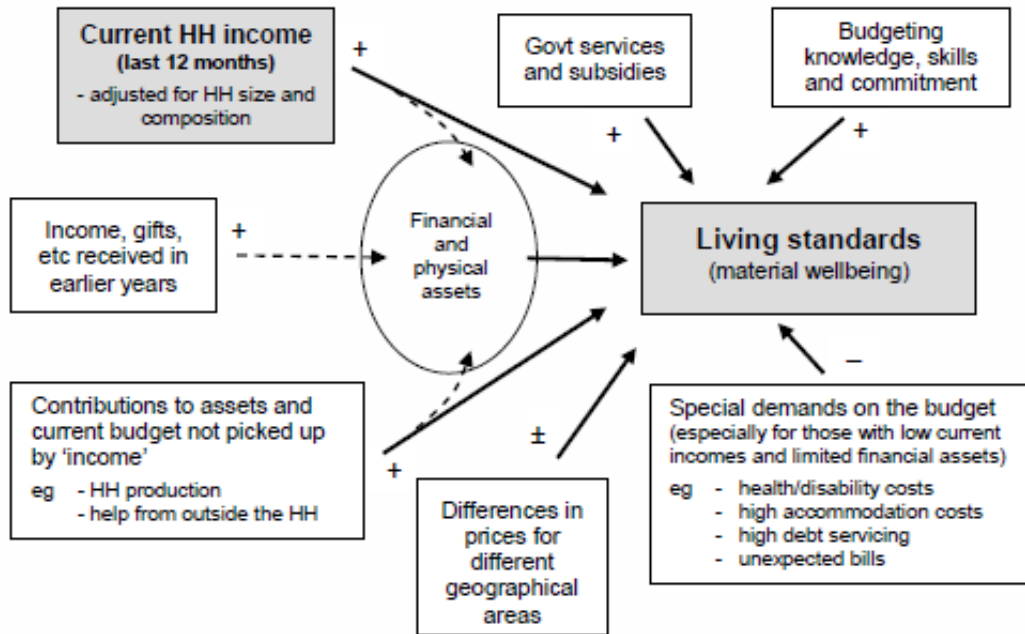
Current HH income
(last 12 months)
- adjusted for HH size and composition

+

Govt services and subsidies

Budgeting knowledge, skills and commitment

+

+

Income, gifts, etc received in earlier years

+

Financial and physical assets

Living standards
(material wellbeing)

Contributions to assets and current budget not picked up by 'income'
eg - HH production
- help from outside the HH

+

±

Differences in prices for different geographical areas

–

Special demands on the budget
(especially for those with low current incomes and limited financial assets)
eg - health/disability costs
- high accommodation costs
- high debt servicing
- unexpected bills